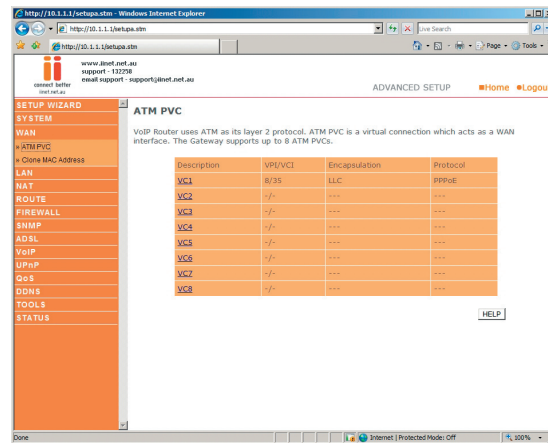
http://10.1.1.1/setupa.stm - Windows Internet Explorer

http://10.1.1.1/setupa.stm

Live Search

http://10.1.1.1/setupa.stm

Page ▾ Tools ▾

connect better
iinet.net.au

www.iinet.net.au
support - 132258
email support - support@iinet.net.au

ADVANCED SETUP

Home Logou

SETUP WIZARD
SYSTEM
WAN
» ATM PVC
» Clone MAC Address
LAN
NAT
ROUTE
FIREWALL
SNMP
ADSL
VoIP
UPnP
QoS
DDNS
TOOLS
STATUS

ATM PVC

VoIP Router uses ATM as its layer 2 protocol. ATM PVC is a virtual connection which acts as a WAN interface. The Gateway supports up to 8 ATM PVCs.

| Description | VPI/VCI | Encapsulation | Protocol |
|---|---|---|---|
| VC1 | 8/35 | LLC | PPPoE |
| VC2 | -/- | --- | --- |
| VC3 | -/- | --- | --- |
| VC4 | -/- | --- | --- |
| VC5 | -/- | --- | --- |
| VC6 | -/- | --- | --- |
| VC7 | -/- | --- | --- |
| VC8 | -/- | --- | --- |

HELP

Done

Internet | Protected Mode: Off

100%